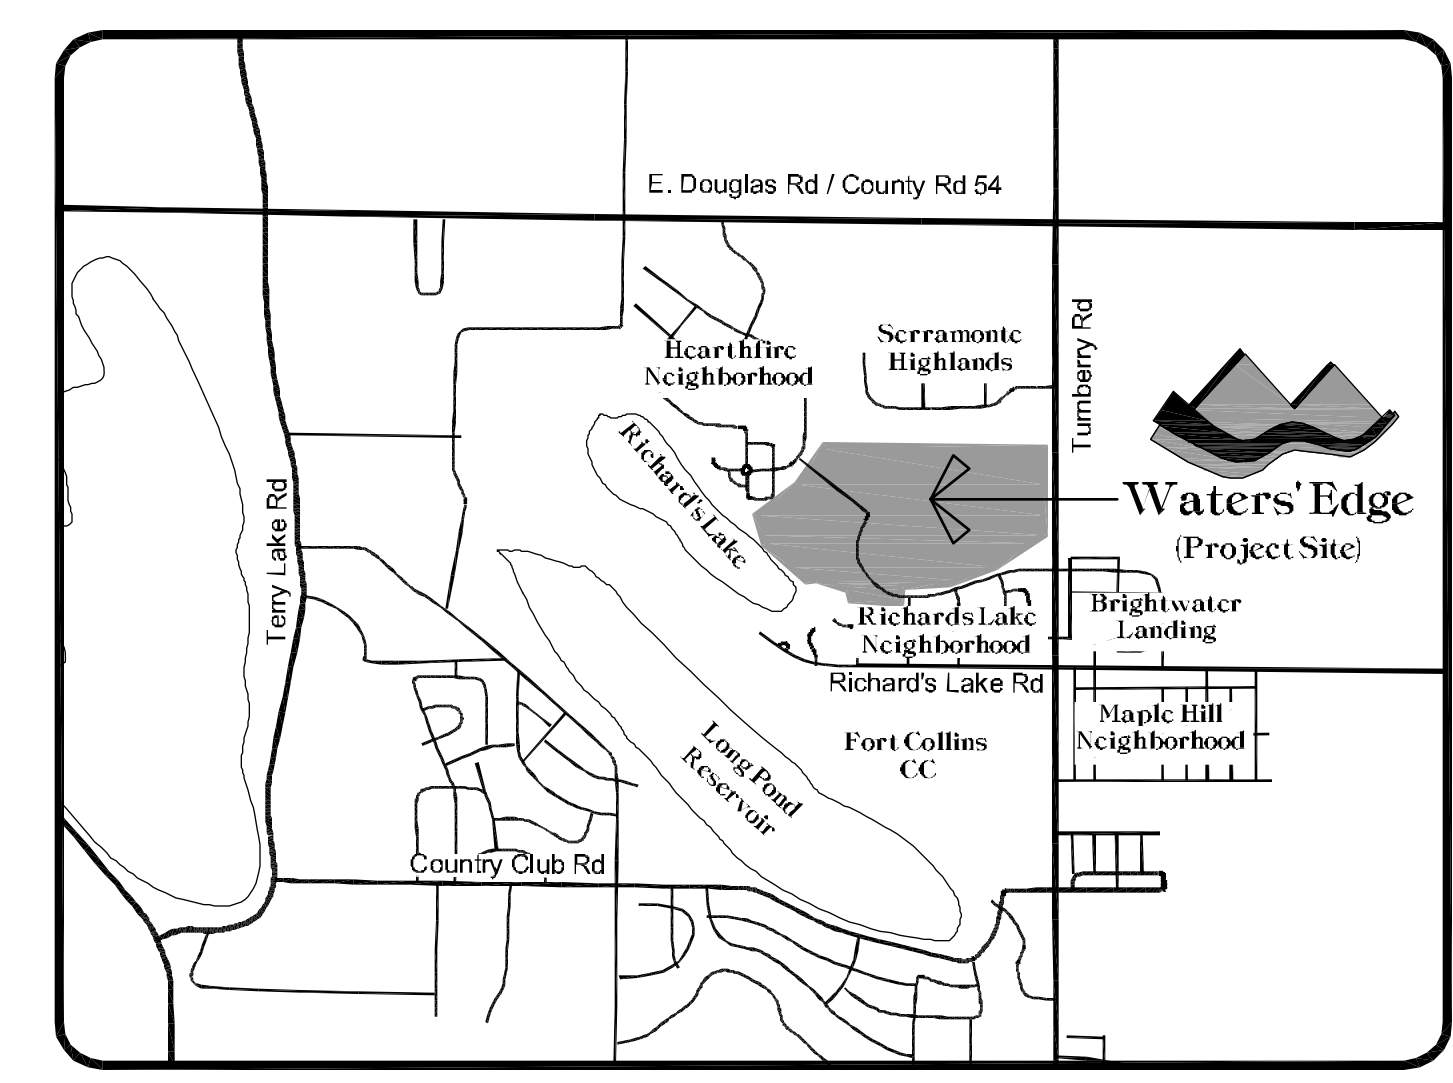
E. Douglas Rd / County Rd 54

Hearthfire Neighborhood

Serramonte Highlands

Tumberry Rd

Waters' Edge
(Project Site)

Richard's Lake

Terry Lake Rd

Richards Lake Neighborhood

Brightwater Landing

Richard's Lake Rd

Maple Hill Neighborhood

Long Pond Reservoir

Fort Collins CC

Country Club Rd